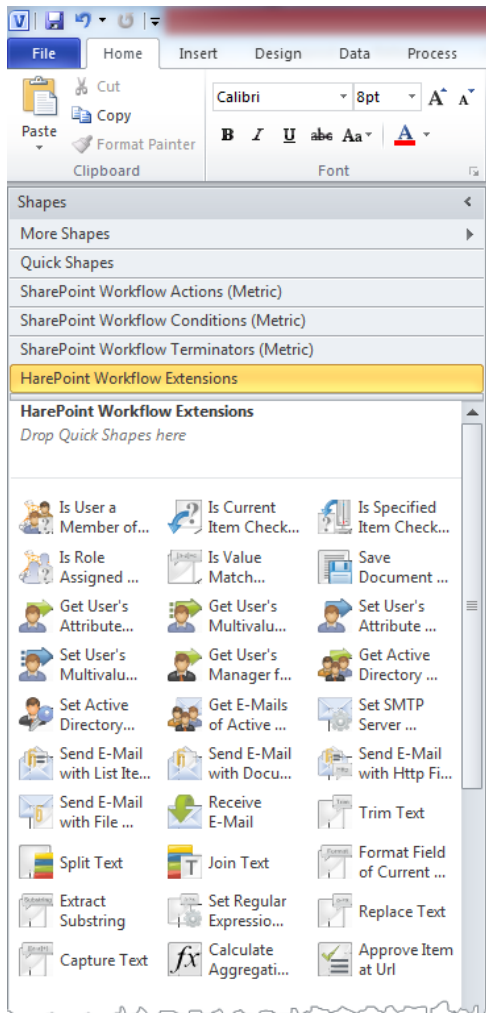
File Home Insert Design Data Process

Paste

Cut

Copy

Format Painter

Clipboard

Calibri 8pt

B I U abc Aa A

Font

Shapes

More Shapes

Quick Shapes

SharePoint Workflow Actions (Metric)

SharePoint Workflow Conditions (Metric)

SharePoint Workflow Terminators (Metric)

HarePoint Workflow Extensions

HarePoint Workflow Extensions

Drop Quick Shapes here

Is User a Member of...

Is Current Item Check...

Is Specified Item Check...

Is Role Assigned ...

Is Value Match...

Save Document ...

Get User's Attribute...

Get User's Multivalu...

Set User's Attribute ...

Set User's Multivalu...

Get User's Manager f...

Get Active Directory ...

Set Active Directory...

Get E-Mails of Active ...

Set SMTP Server ...

Send E-Mail with List Ite...

Send E-Mail with Docu...

Send E-Mail with Http Fi...

Send E-Mail with File ...

Receive E-Mail

Trim Text

Split Text

Join Text

Format Field of Current ...

Extract Substring

Set Regular Expressio...

Replace Text

Capture Text

Calculate Aggregati...

Approve Item at Url